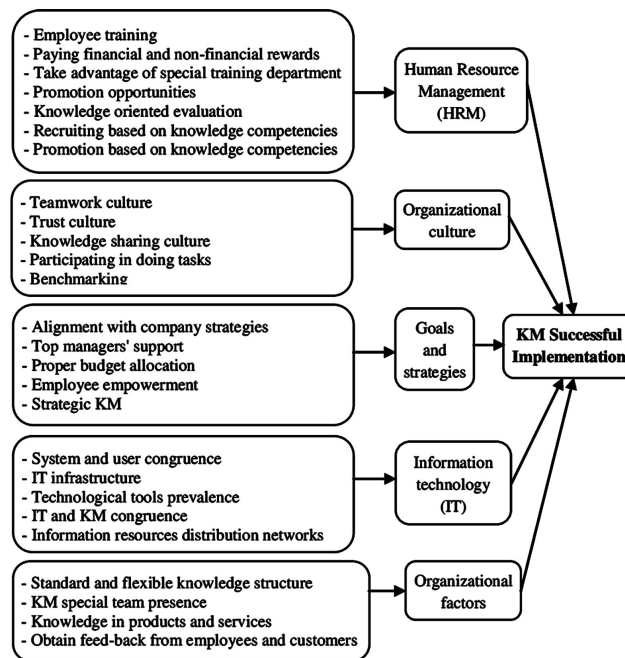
- Employee training
- Paying financial and non-financial rewards
- Take advantage of special training department
- Promotion opportunities
- Knowledge oriented evaluation
- Recruiting based on knowledge competencies
- Promotion based on knowledge competencies

Human Resource Management (HRM)

- Teamwork culture
- Trust culture
- Knowledge sharing culture
- Participating in doing tasks
- Benchmarking

Organizational culture

- Alignment with company strategies
- Top managers' support
- Proper budget allocation
- Employee empowerment
- Strategic KM

Goals and strategies

KM Successful Implementation

- System and user congruence
- IT infrastructure
- Technological tools prevalence
- IT and KM congruence
- Information resources distribution networks

Information technology (IT)

- Standard and flexible knowledge structure
- KM special team presence
- Knowledge in products and services
- Obtain feed-back from employees and customers

Organizational factors